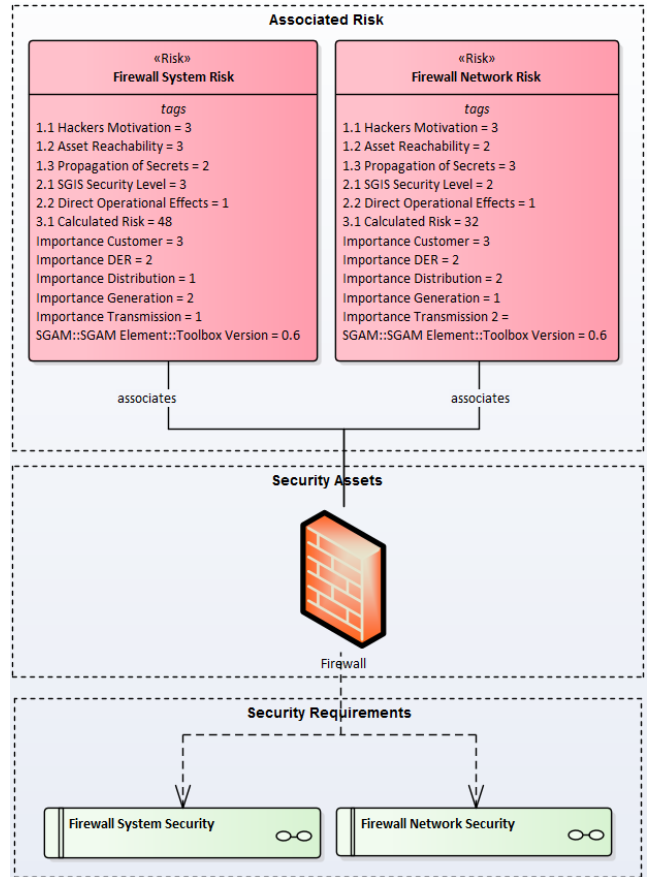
Associated Risk

«Risk»
Firewall System Risk

tags
1.1 Hackers Motivation = 3
1.2 Asset Reachability = 3
1.3 Propagation of Secrets = 2
2.1 SGIS Security Level = 3
2.2 Direct Operational Effects = 1
3.1 Calculated Risk = 48
Importance Customer = 3
Importance DER = 2
Importance Distribution = 1
Importance Generation = 2
Importance Transmission = 1
SGAM::SGAM Element::Toolbox Version = 0.6

«Risk»
Firewall Network Risk

tags
1.1 Hackers Motivation = 3
1.2 Asset Reachability = 2
1.3 Propagation of Secrets = 3
2.1 SGIS Security Level = 2
2.2 Direct Operational Effects = 1
3.1 Calculated Risk = 32
Importance Customer = 3
Importance DER = 2
Importance Distribution = 2
Importance Generation = 1
Importance Transmission 2 =
SGAM::SGAM Element::Toolbox Version = 0.6

associates

associates

Security Assets

Firewall

Security Requirements

Firewall System Security

Firewall Network Security